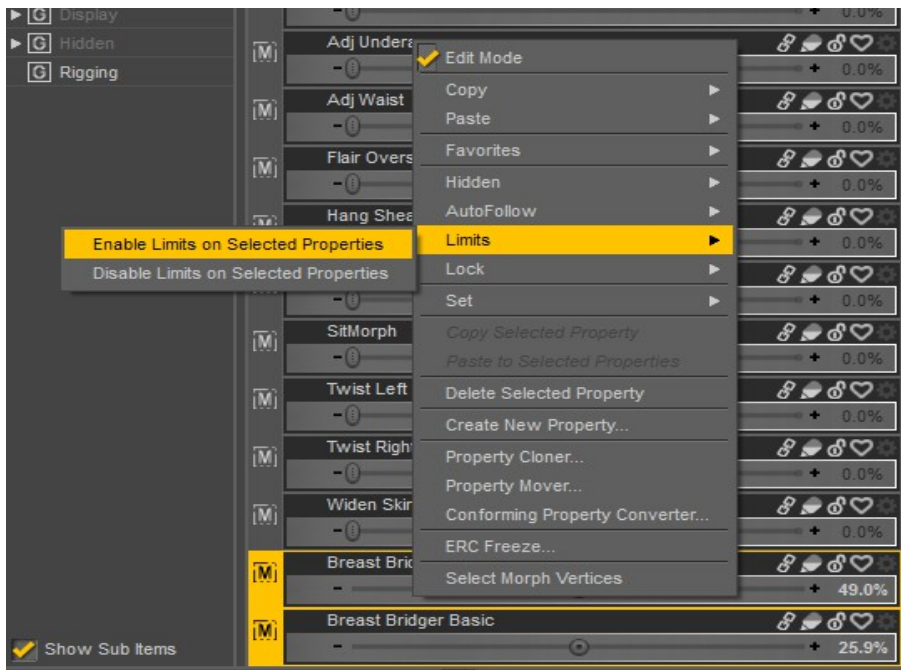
G Display
G Hidden
G Rigging

M Adj Undera
0.0%
M Adj Waist
0.0%
M Flair Overs
0.0%
M Hang Shea
0.0%
0.0%
M SitMorph
0.0%
M Twist Left
0.0%
M Twist Righ
0.0%
M Widen Skir
0.0%
M Breast Bric
49.0%
M Breast Bridger Basic
25.9%

Edit Mode
Copy
Paste
Favorites
Hidden
AutoFollow
Limits
Lock
Set
Copy Selected Property
Paste to Selected Properties
Delete Selected Property
Create New Property...
Property Cloner...
Property Mover...
Conforming Property Converter...
ERC Freeze...
Select Morph Vertices

Enable Limits on Selected Properties
Disable Limits on Selected Properties

Show Sub Items